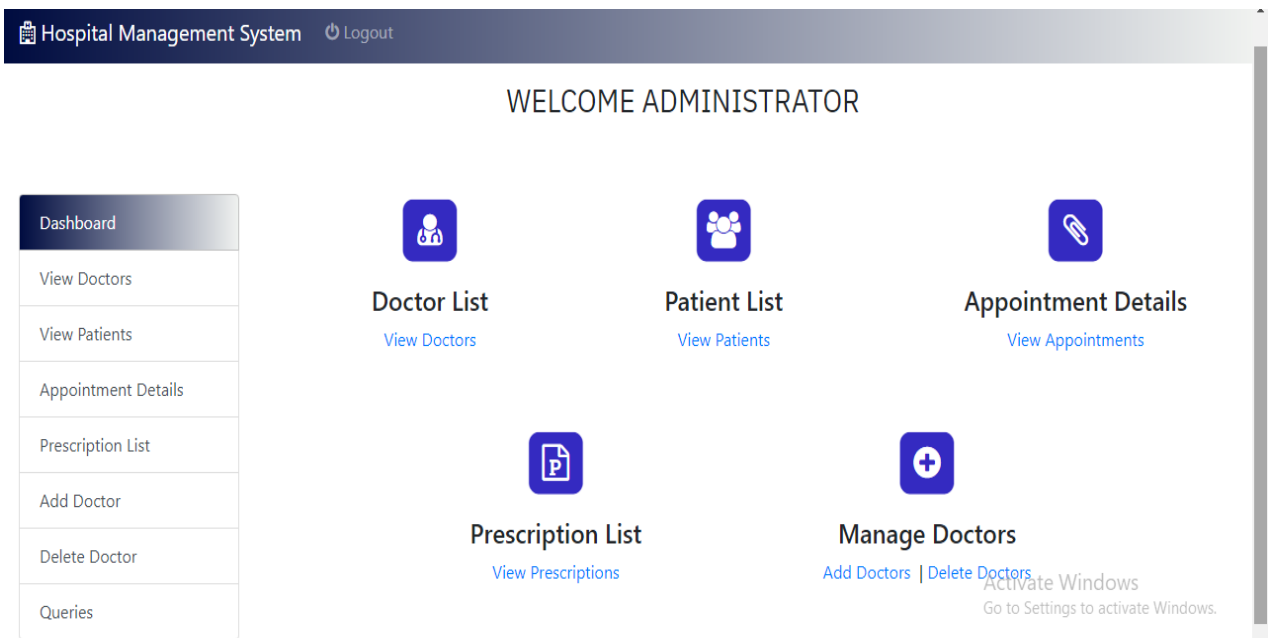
Hospital Management System Logout

WELCOME ADMINISTRATOR

Dashboard
View Doctors
View Patients
Appointment Details
Prescription List
Add Doctor
Delete Doctor
Queries

Doctor List
View Doctors

Patient List
View Patients

Appointment Details
View Appointments

Prescription List
View Prescriptions

Manage Doctors
Add Doctors | Delete Doctors

Activate Windows
Go to Settings to activate Windows.